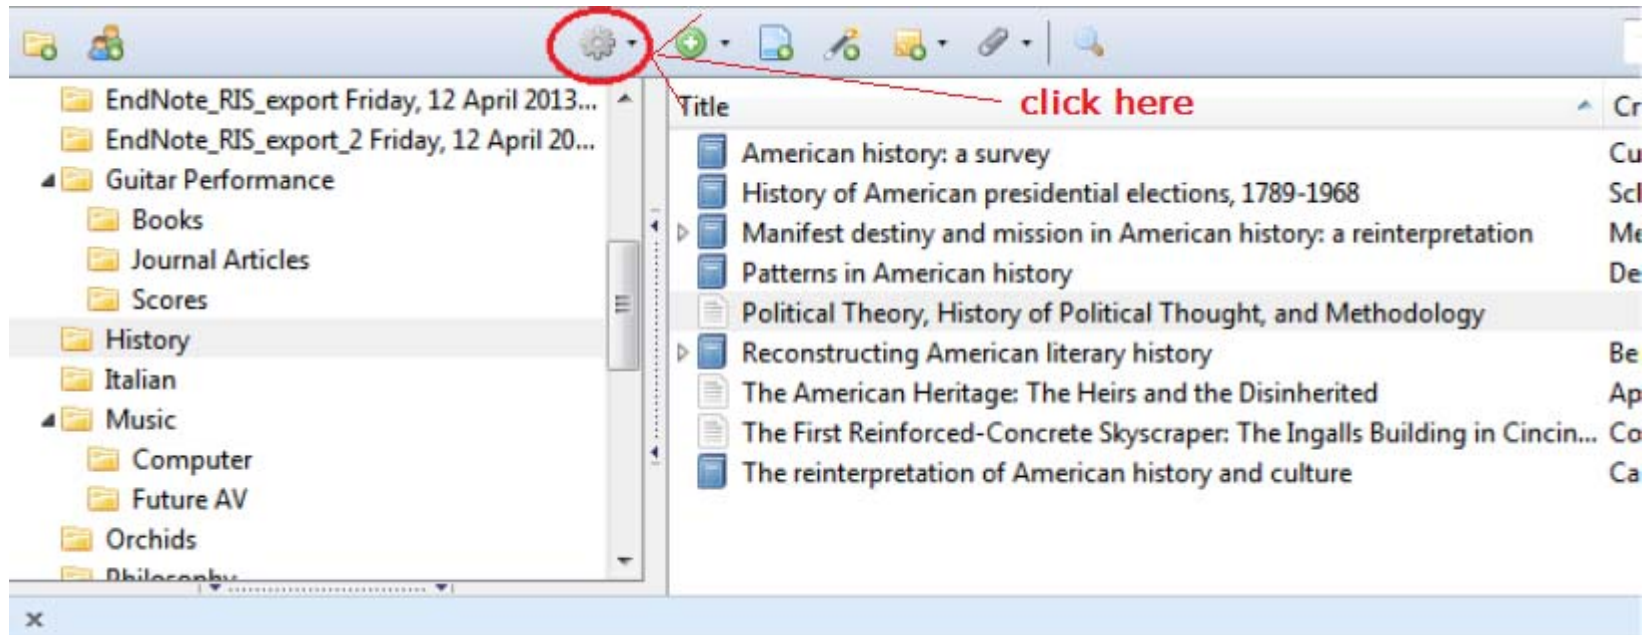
EndNote_RIS_export Friday, 12 April 2013...
EndNote_RIS_export_2 Friday, 12 April 20...
Guitar Performance
Books
Journal Articles
Scores
History
Italian
Music
Computer
Future AV
Orchids
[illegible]

click here

| Title | Cr |
|---|---|
| American history: a survey | Cu |
| History of American presidential elections, 1789-1968 | Scl |
| Manifest destiny and mission in American history: a reinterpretation | Me |
| Patterns in American history | De |
| Political Theory, History of Political Thought, and Methodology | |
| Reconstructing American literary history | Be |
| The American Heritage: The Heirs and the Disinherited | Ap |
| The First Reinforced-Concrete Skyscraper: The Ingalls Building in Cincin... | Co |
| The reinterpretation of American history and culture | Ca |

×